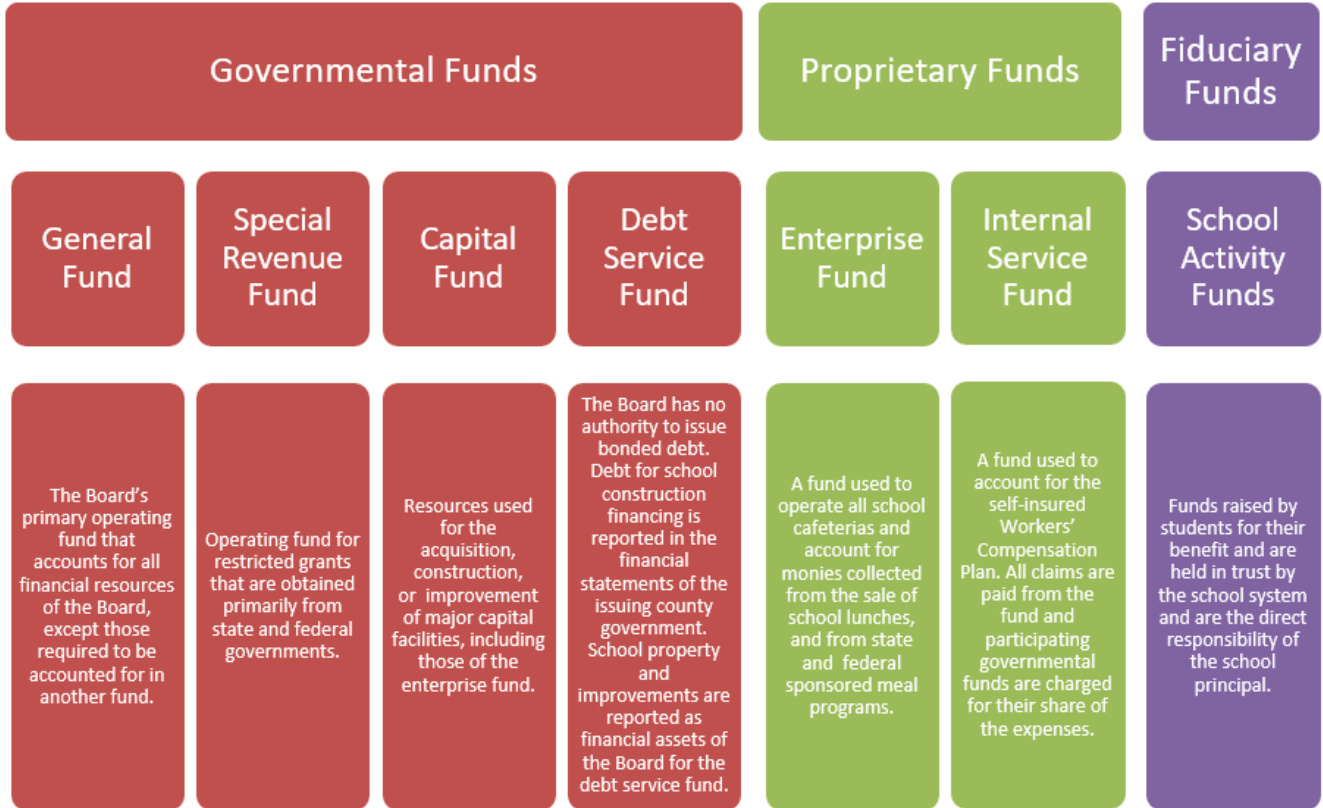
Governmental Funds

Proprietary Funds

Fiduciary Funds

General Fund

Special Revenue Fund

Capital Fund

Debt Service Fund

Enterprise Fund

Internal Service Fund

School Activity Funds

The Board's primary operating fund that accounts for all financial resources of the Board, except those required to be accounted for in another fund.

Operating fund for restricted grants that are obtained primarily from state and federal governments.

Resources used for the acquisition, construction, or improvement of major capital facilities, including those of the enterprise fund.

The Board has no authority to issue bonded debt. Debt for school construction financing is reported in the financial statements of the issuing county government. School property and improvements are reported as financial assets of the Board for the debt service fund.

A fund used to operate all school cafeterias and account for monies collected from the sale of school lunches, and from state and federal sponsored meal programs.

A fund used to account for the self-insured Workers' Compensation Plan. All claims are paid from the fund and participating governmental funds are charged for their share of the expenses.

Funds raised by students for their benefit and are held in trust by the school system and are the direct responsibility of the school principal.